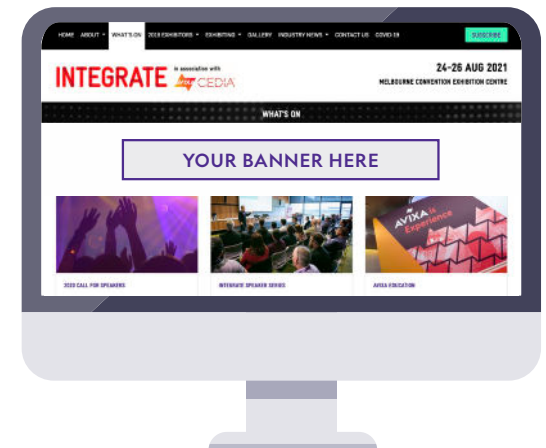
HOME ABOUT WHAT'S ON 2019 EXHIBITORS EXHIBITING GALLERY INDUSTRY NEWS CONTACT US COVID-19 SUBSCRIBE

INTEGRATE in association with CEDIA

24-26 AUG 2021
MELBOURNE CONVENTION EXHIBITION CENTRE

WHAT'S ON

YOUR BANNER HERE

AVIXA Experience

2020 CALL FOR SPEAKERS

INTEGRATE SPEAKER SERIES

AVIXA EDUCATION